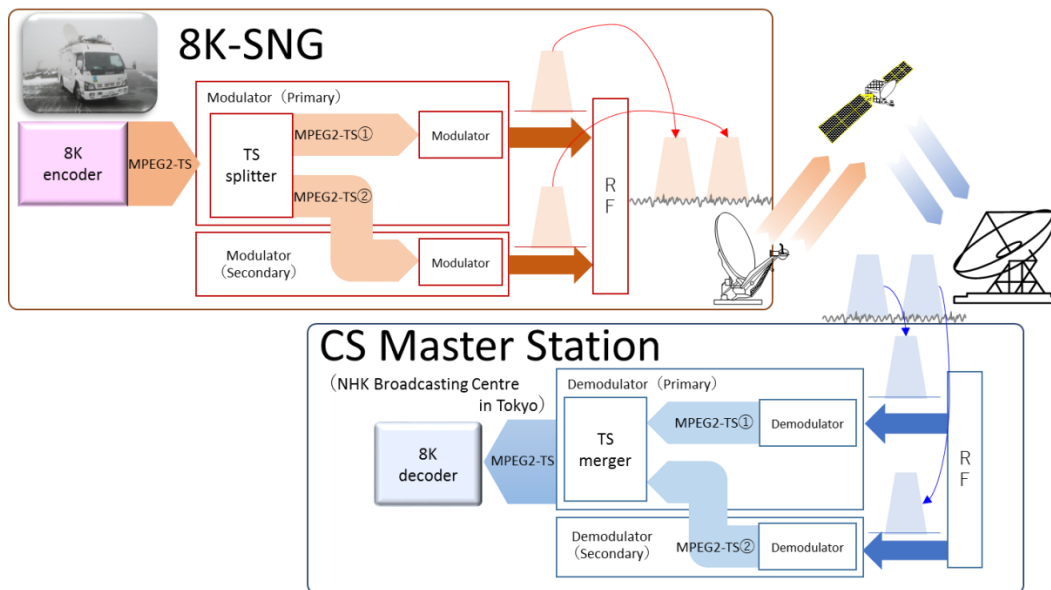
8K-SNG

8K encoder

MPEG2-TS

Modulator（Primary）

TS splitter

MPEG2-TS①

Modulator

MPEG2-TS②

Modulator（Secondary）

Modulator

RF

CS Master Station

（NHK Broadcasting Centre in Tokyo）

8K decoder

MPEG2-TS

Demodulator（Primary）

TS merger

MPEG2-TS①

Demodulator

Demodulator（Secondary）

MPEG2-TS②

Demodulator

RF